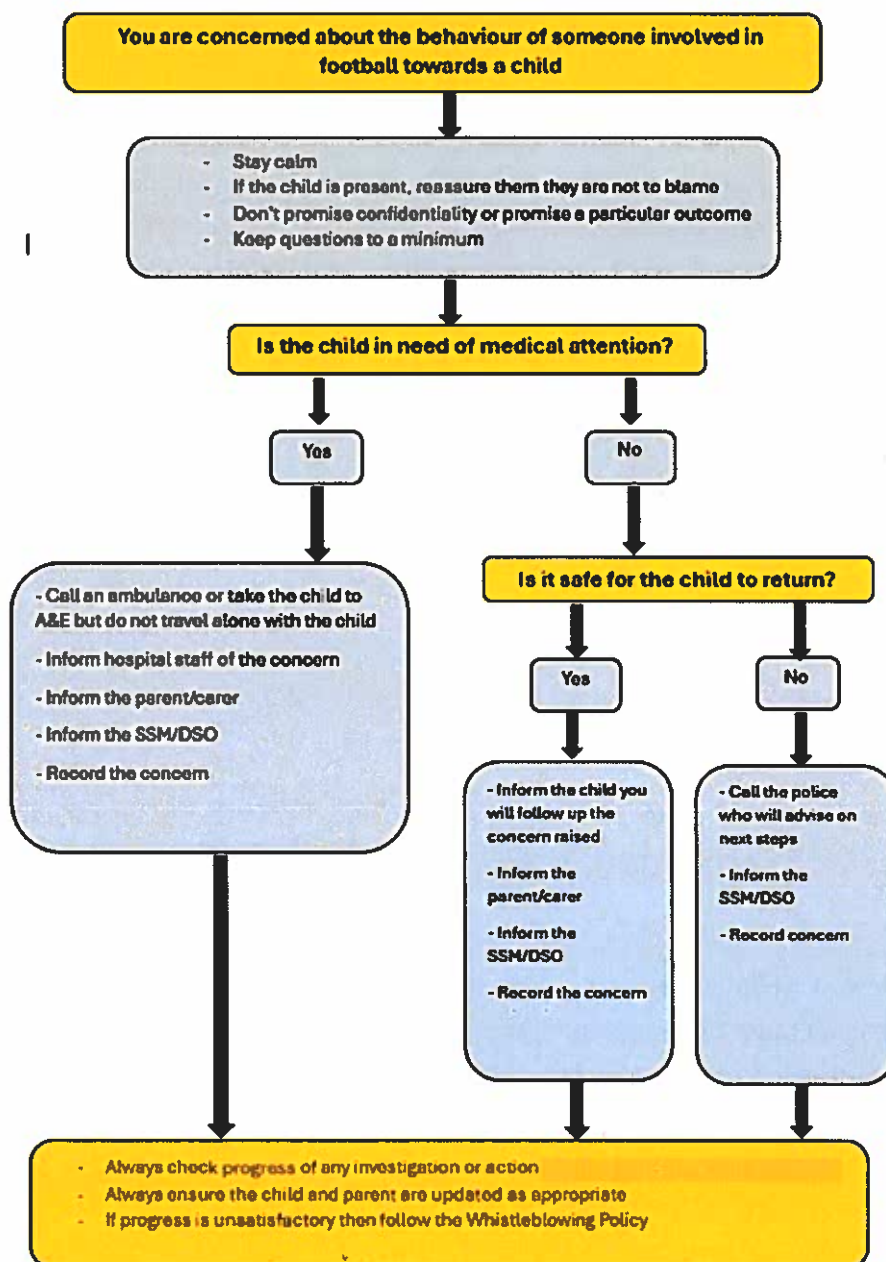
You are concerned about the behaviour of someone involved in football towards a child

- Stay calm
- If the child is present, reassure them they are not to blame
- Don't promise confidentiality or promise a particular outcome
- Keep questions to a minimum

Is the child in need of medical attention?

Yes

No

- Call an ambulance or take the child to A&E but do not travel alone with the child
- Inform hospital staff of the concern
- Inform the parent/carer
- Inform the SSM/DSO
- Record the concern

Is it safe for the child to return?

Yes

No

- Inform the child you will follow up the concern raised
- Inform the parent/carer
- Inform the SSM/DSO
- Record the concern

- Call the police who will advise on next steps
- Inform the SSM/DSO
- Record concern

- Always check progress of any investigation or action
- Always ensure the child and parent are updated as appropriate
- If progress is unsatisfactory then follow the Whistleblowing Policy